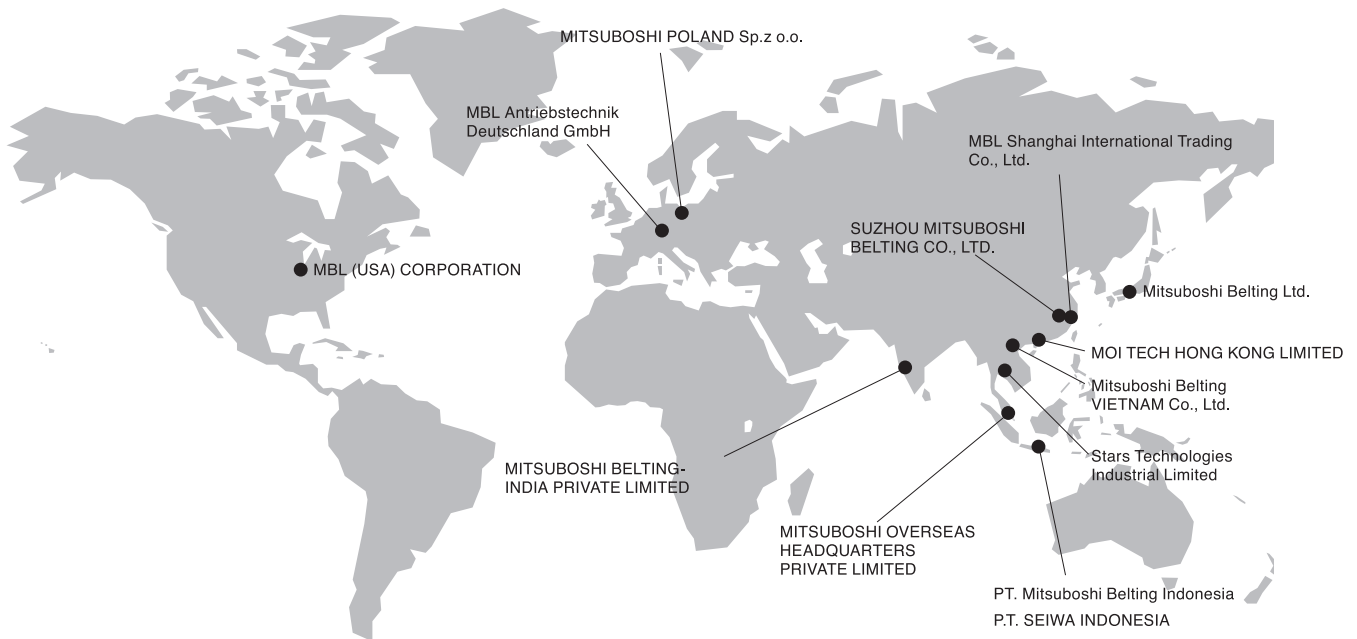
MITSUBOSHI POLAND Sp.z o.o.

MBL Antriebstechnik Deutschland GmbH

MBL Shanghai International Trading Co., Ltd.

SUZHOU MITSUBOSHI BELTING CO., LTD.

MBL (USA) CORPORATION

Mitsuboshi Belting Ltd.

MOI TECH HONG KONG LIMITED

Mitsuboshi Belting VIETNAM Co., Ltd.

Stars Technologies Industrial Limited

MITSUBOSHI BELTING-INDIA PRIVATE LIMITED

MITSUBOSHI OVERSEAS HEADQUARTERS PRIVATE LIMITED

PT. Mitsuboshi Belting Indonesia

P.T. SEIWA INDONESIA